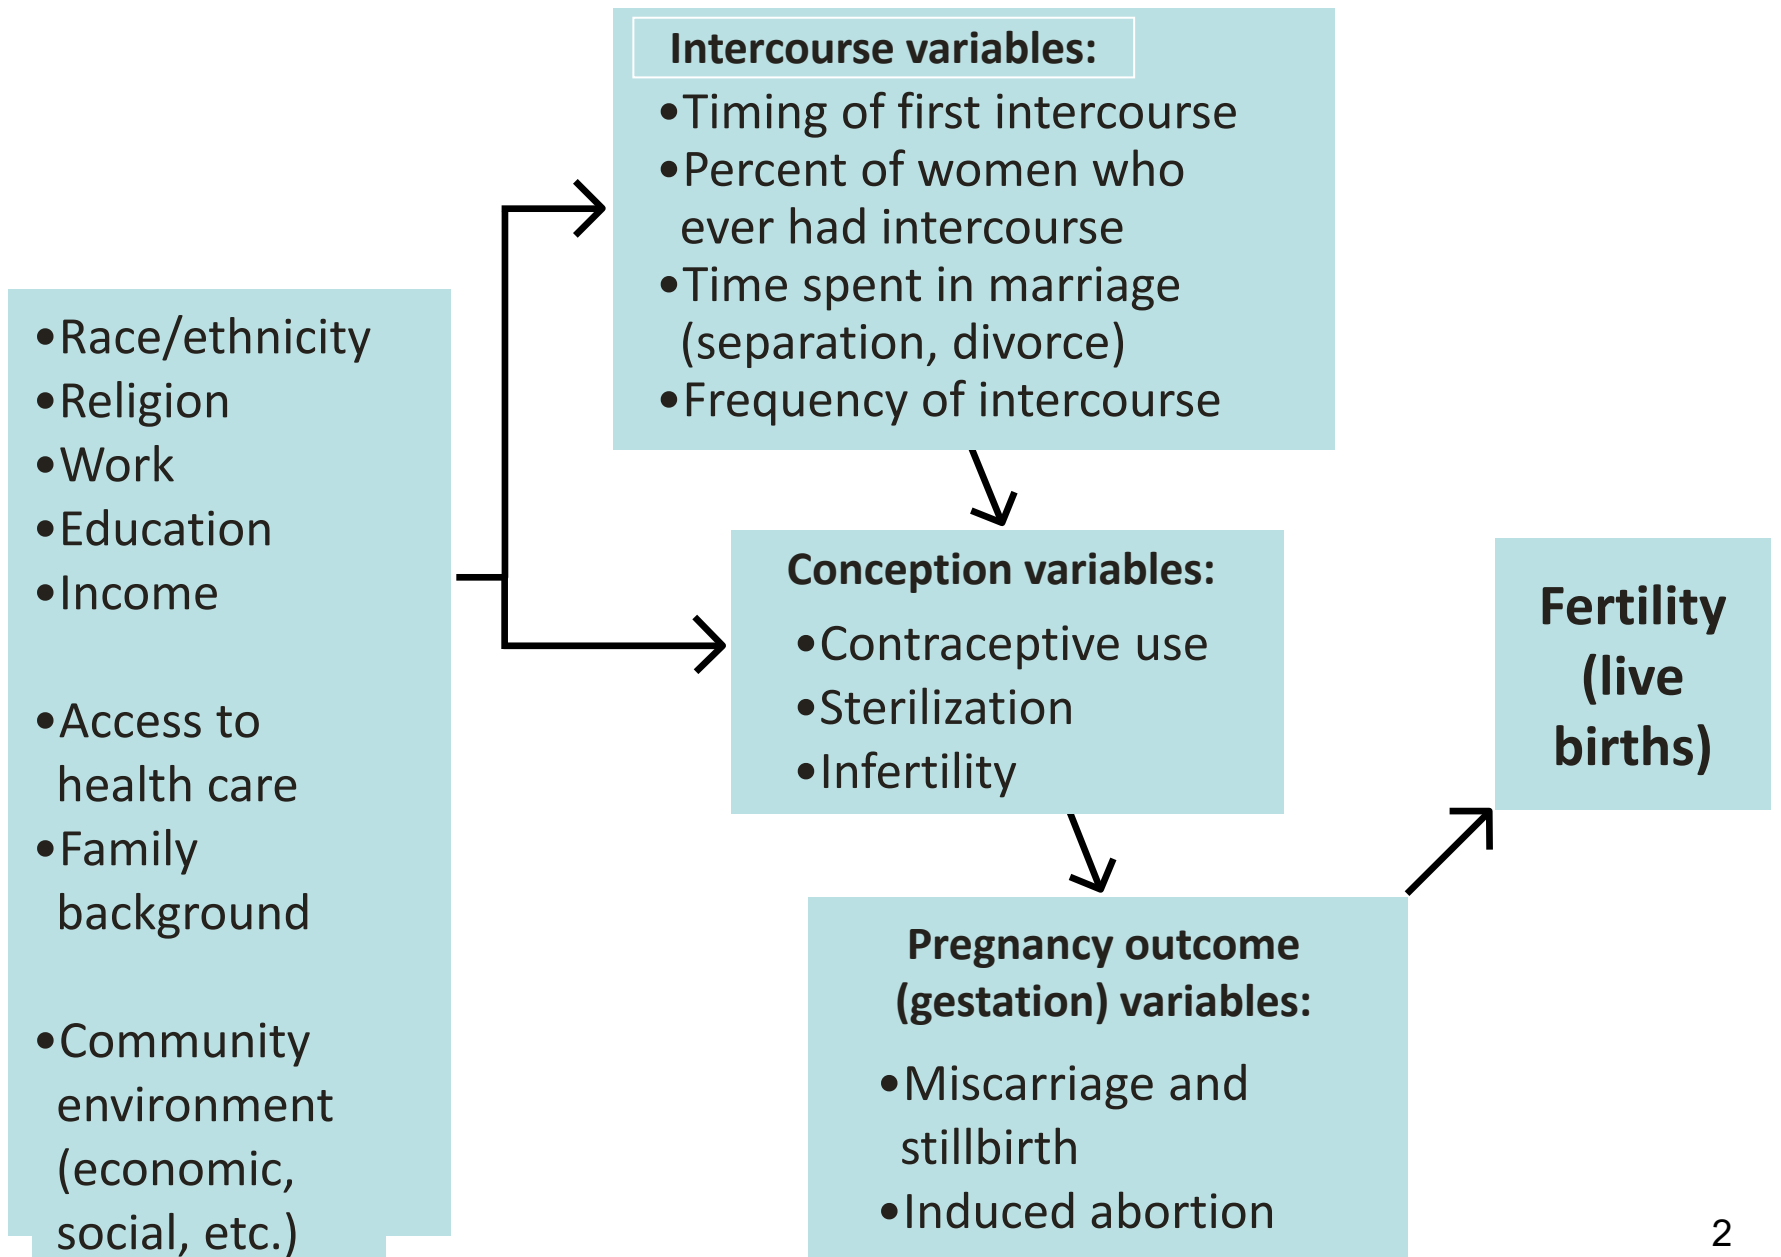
•Race/ethnicity
•Religion
•Work
•Education
•Income

•Access to health care
•Family background

•Community environment (economic, social, etc.)

Intercourse variables:
•Timing of first intercourse
•Percent of women who ever had intercourse
•Time spent in marriage (separation, divorce)
•Frequency of intercourse

Conception variables:
•Contraceptive use
•Sterilization
•Infertility

Pregnancy outcome (gestation) variables:
•Miscarriage and stillbirth
•Induced abortion

Fertility (live births)

2